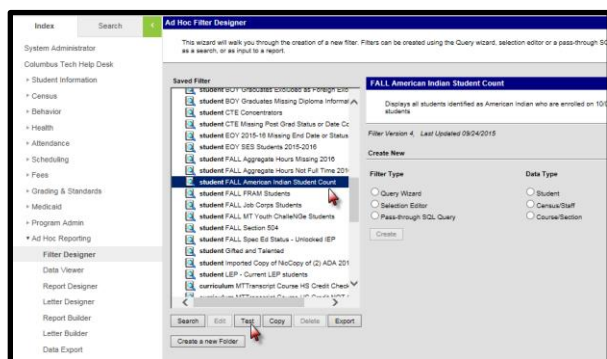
Index | Search

System Administrator
Columbus Tech Help Desk
› Student Information
› Census
› Behavior
› Health
› Attendance
› Scheduling
› Fees
› Grading & Standards
› Medicaid
› Program Admin
▾ Ad Hoc Reporting
Filter Designer
Data Viewer
Report Designer
Letter Designer
Report Builder
Letter Builder
Data Export

Ad Hoc Filter Designer

This wizard will walk you through the creation of a new filter. Filters can be created using the Query wizard, selection editor or a pass-through SQ as a search, or as input to a report.

Saved Filter
student BOY Graduates Excluded as Foreign Exc
student BOY Graduates Missing Diploma Informat
student CTE Concentrators
student CTE Missing Post Grad Status or Date Cc
student EOY 2015-16 Missing End Date or Status
student EOY SES Students 2015-2016
student FALL Aggregate Hours Missing 2016
student FALL Aggregate Hours Not Full Time 201
student FALL American Indian Student Count
student FALL FRAM Students
student FALL Job Corps Students
student FALL MT Youth ChalleNGe Students
student FALL Section 504
student FALL Spec Ed Status - Unlocked IEP
student Gifted and Talented
student Imported Copy of NoCopy of (2) ADA 201
student LEP - Current LEP students
curriculum MTTranscript Course HS Credit Check
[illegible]

Search | Edit | Test | Copy | Delete | Export
Create a new Folder

FALL American Indian Student Count

Displays all students identified as American Indian who are enrolled on 10/0 students

Filter Version 4, Last Updated 09/24/2015

Create New

Filter Type
○ Query Wizard
○ Selection Editor
○ Pass-through SQL Query

Data Type
○ Student
○ Census/Staff
○ Course/Section

Create